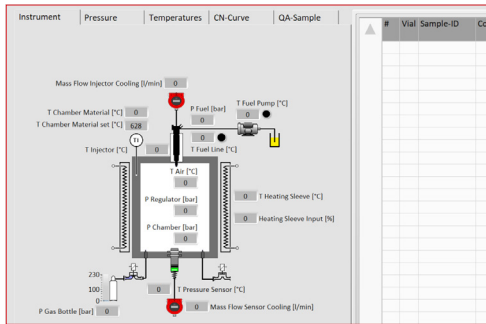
Instrument | Pressure | Temperatures | CN-Curve | QA-Sample

Mass Flow Injector Cooling [l/min] 0

T Chamber Material [°C] 0
T Chamber Material set [°C] 628

P Fuel [bar] 0

T Fuel Pump [°C] 0

0
T Fuel Line [°C]

T Injector [°C] 0

TI

T Air [°C] 0

P Regulator [bar] 0

P Chamber [bar] 0

0 T Heating Sleeve [°C]

0 Heating Sleeve Input [%]

230
100
0

P Gas Bottle [bar] 0

0 T Pressure Sensor [°C]

0 Mass Flow Sensor Cooling [l/min]

# | Vial | Sample-ID | Co